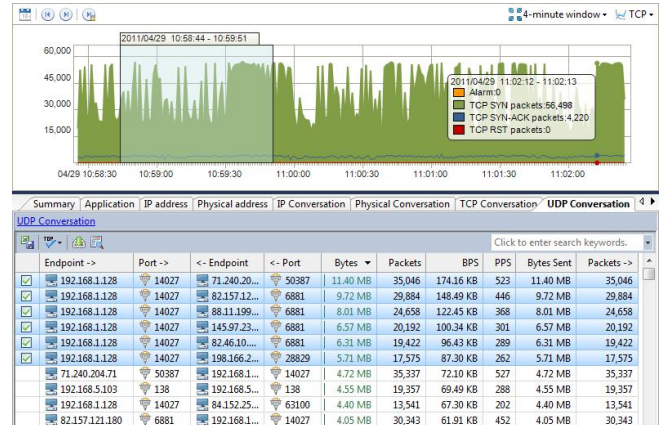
4-minute window TCP

2011/04/29 10:58:44 - 10:59:51

60,000
45,000
30,000
15,000

2011/04/29 11:02:12 - 11:02:13
Alarm:0
TCP SYN packets:56,498
TCP SYN-ACK packets:4,220
TCP RST packets:0

04/29 10:58:30 10:59:00 10:59:30 11:00:00 11:00:30 11:01:00 11:01:30 11:02:00

Summary | Application | IP address | Physical address | IP Conversation | Physical Conversation | TCP Conversation | UDP Conversation

UDP Conversation

Click to enter search keywords.

| | Endpoint -> | Port -> | <- Endpoint | <- Port | Bytes | Packets | BPS | PPS | Bytes Sent | Packets -> |
|---|---|---|---|---|---|---|---|---|---|---|
| ☑ | 192.168.1.128 | 14027 | 71.240.20... | 50387 | 11.40 MB | 35,046 | 174.16 KB | 523 | 11.40 MB | 35,046 |
| ☑ | 192.168.1.128 | 14027 | 82.157.12... | 6881 | 9.72 MB | 29,884 | 148.49 KB | 446 | 9.72 MB | 29,884 |
| ☑ | 192.168.1.128 | 14027 | 88.11.199... | 6881 | 8.01 MB | 24,658 | 122.45 KB | 368 | 8.01 MB | 24,658 |
| ☑ | 192.168.1.128 | 14027 | 145.97.23... | 6881 | 6.57 MB | 20,192 | 100.34 KB | 301 | 6.57 MB | 20,192 |
| ☑ | 192.168.1.128 | 14027 | 82.46.10.... | 6881 | 6.31 MB | 19,422 | 96.43 KB | 289 | 6.31 MB | 19,422 |
| ☑ | 192.168.1.128 | 14027 | 198.166.2... | 28829 | 5.71 MB | 17,575 | 87.30 KB | 262 | 5.71 MB | 17,575 |
| | 71.240.204.71 | 50387 | 192.168.1... | 14027 | 4.72 MB | 35,337 | 72.10 KB | 527 | 4.72 MB | 35,337 |
| | 192.168.5.103 | 138 | 192.168.5... | 138 | 4.55 MB | 19,357 | 69.49 KB | 288 | 4.55 MB | 19,357 |
| | 192.168.1.128 | 14027 | 84.152.25... | 63100 | 4.40 MB | 13,541 | 67.30 KB | 202 | 4.40 MB | 13,541 |
| | 82.157.121.180 | 6881 | 192.168.1... | 14027 | 4.05 MB | 30,343 | 61.91 KB | 452 | 4.05 MB | 30,343 |